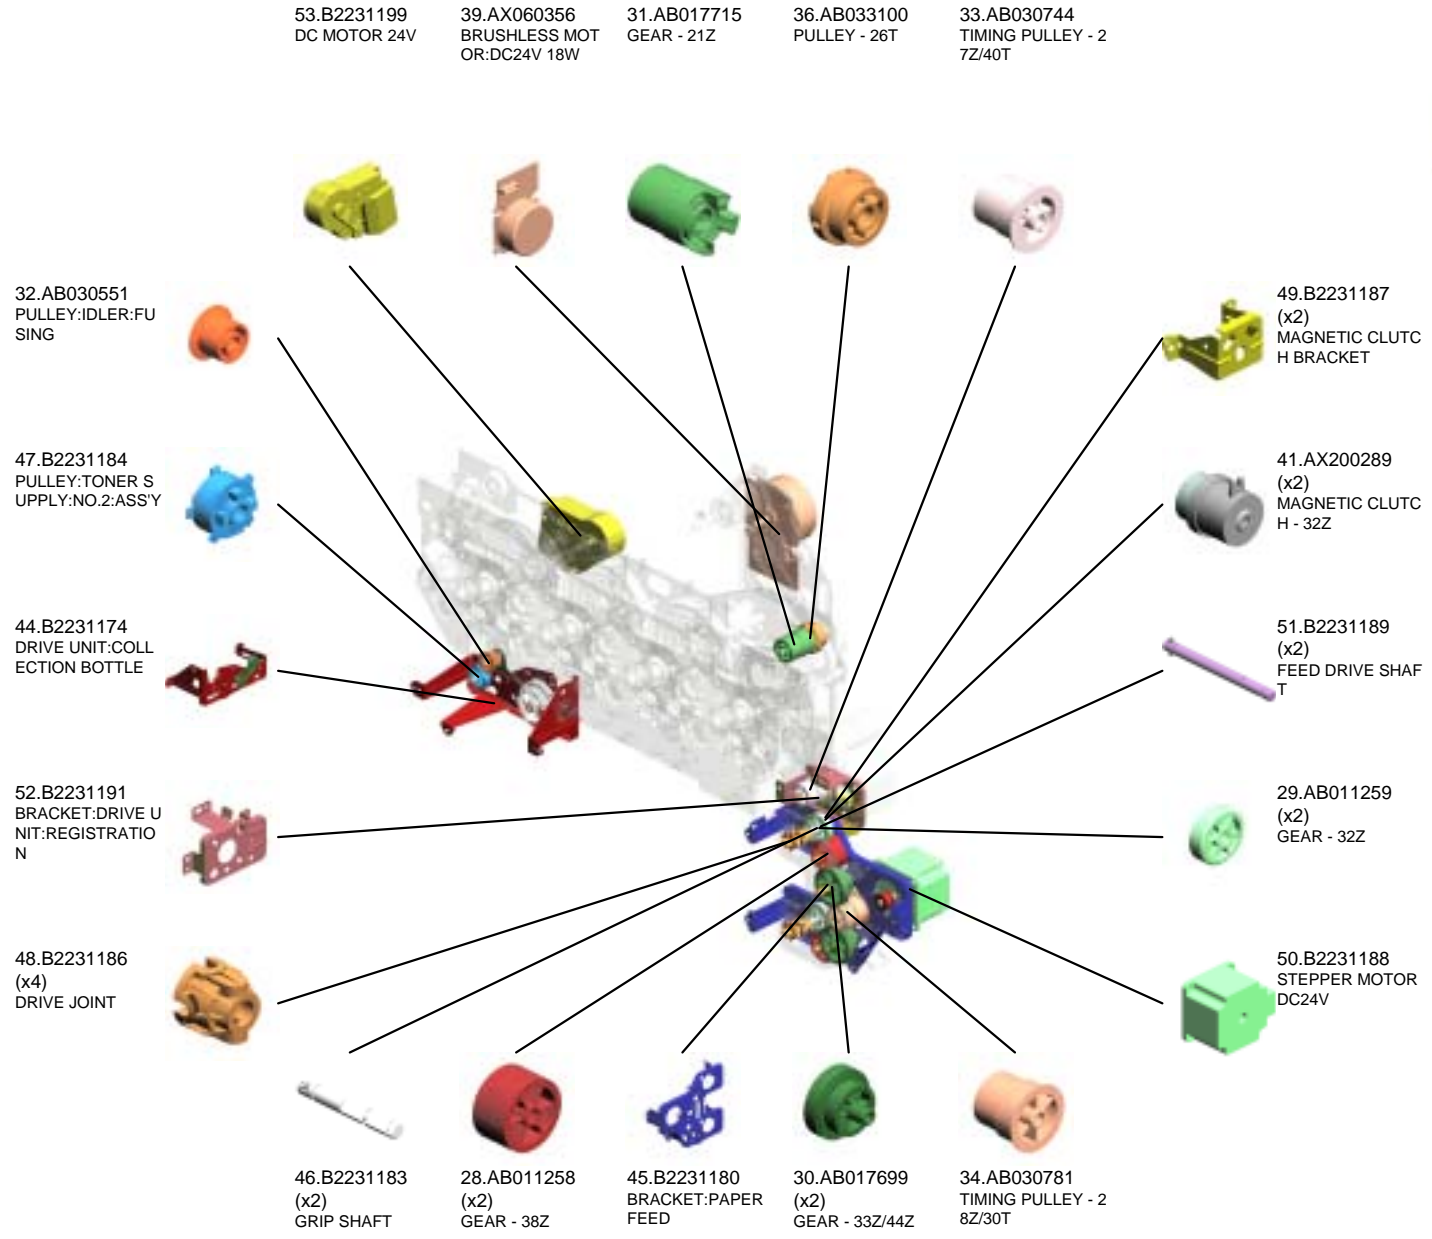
53.B2231199
DC MOTOR 24V

39.AX060356
BRUSHLESS MOTOR:DC24V 18W

31.AB017715
GEAR - 21Z

36.AB033100
PULLEY - 26T

33.AB030744
TIMING PULLEY - 27Z/40T

32.AB030551
PULLEY:IDLER:FUSING

49.B2231187
(x2)
MAGNETIC CLUTCH BRACKET

47.B2231184
PULLEY:TONER SUPPLY:NO.2:ASS'Y

41.AX200289
(x2)
MAGNETIC CLUTCH - 32Z

44.B2231174
DRIVE UNIT:COLLECTION BOTTLE

51.B2231189
(x2)
FEED DRIVE SHAFT

52.B2231191
BRACKET:DRIVE UNIT:REGISTRATION

29.AB011259
(x2)
GEAR - 32Z

48.B2231186
(x4)
DRIVE JOINT

50.B2231188
STEPPER MOTOR DC24V

46.B2231183
(x2)
GRIP SHAFT

28.AB011258
(x2)
GEAR - 38Z

45.B2231180
BRACKET:PAPER FEED

30.AB017699
(x2)
GEAR - 33Z/44Z

34.AB030781
TIMING PULLEY - 28Z/30T